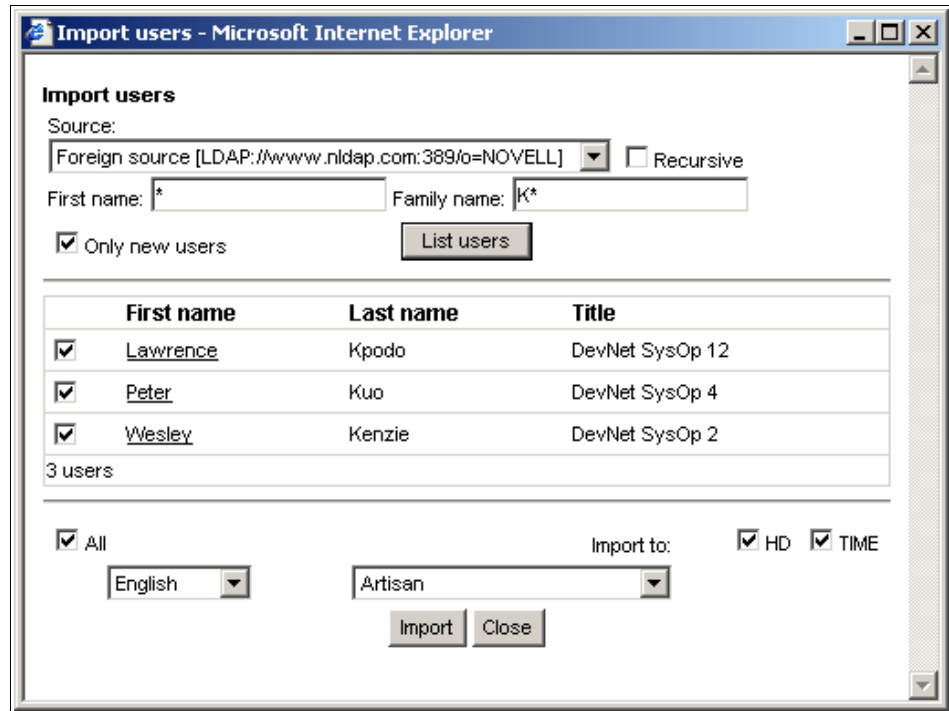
Import users - Microsoft Internet Explorer

Import users

Source:

Foreign source [LDAP://www.nldap.com:389/o=NOVELL]

Recursive

First name: *

Family name: K*

Only new users

List users

| | First name | Last name | Title |
|---|---|---|---|
| ☑ | Lawrence | Kpodo | DevNet SysOp 12 |
| ☑ | Peter | Kuo | DevNet SysOp 4 |
| ☑ | Wesley | Kenzie | DevNet SysOp 2 |

3 users

All

Import to:

HD

TIME

English

Artisan

Import

Close